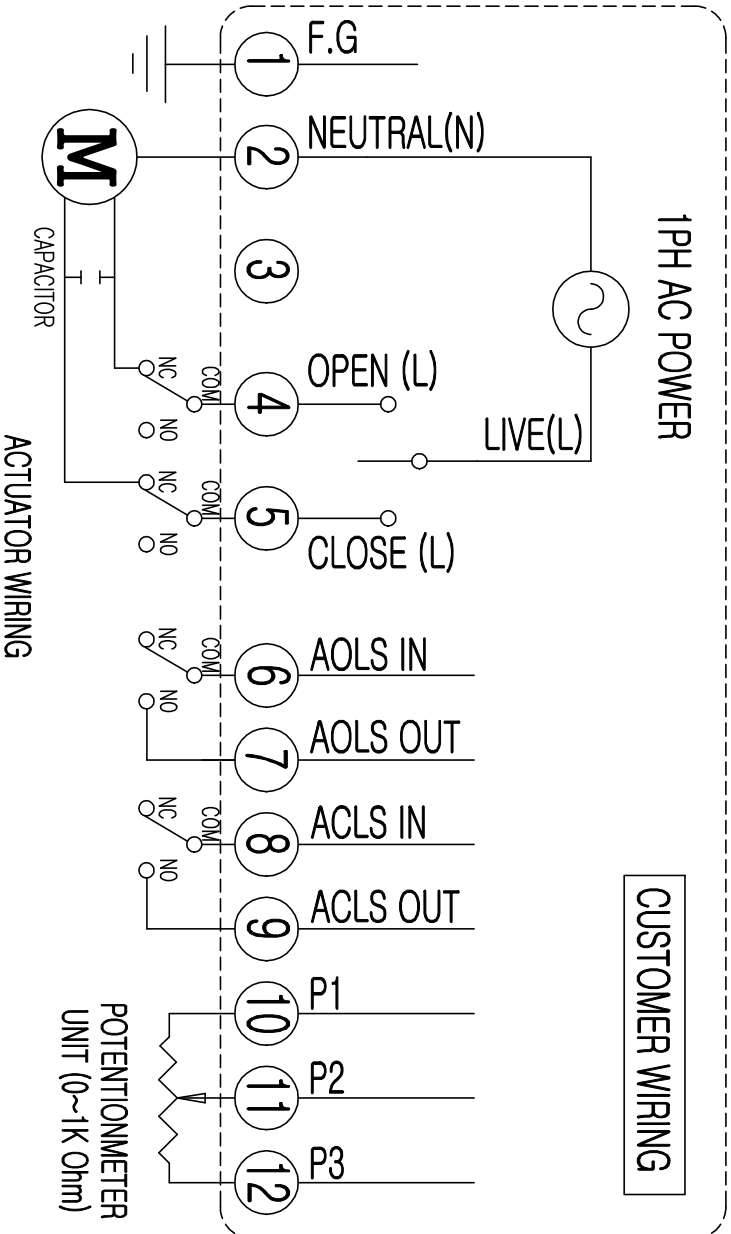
M

CAPACITOR

ACTUATOR WIRING

1 F.G

2 NEUTRAL(N)

3

NC COM NO
4 OPEN (L)

NC COM NO
5 CLOSE (L)

NC COM NO
6 AOLS IN

7 AOLS OUT

NC COM NO
8 ACLS IN

9 ACLS OUT

10 P1

11 P2

12 P3

POTENTIONMETER UNIT (0~1K Ohm)

1PH AC POWER

LIVE(L)

CUSTOMER WIRING